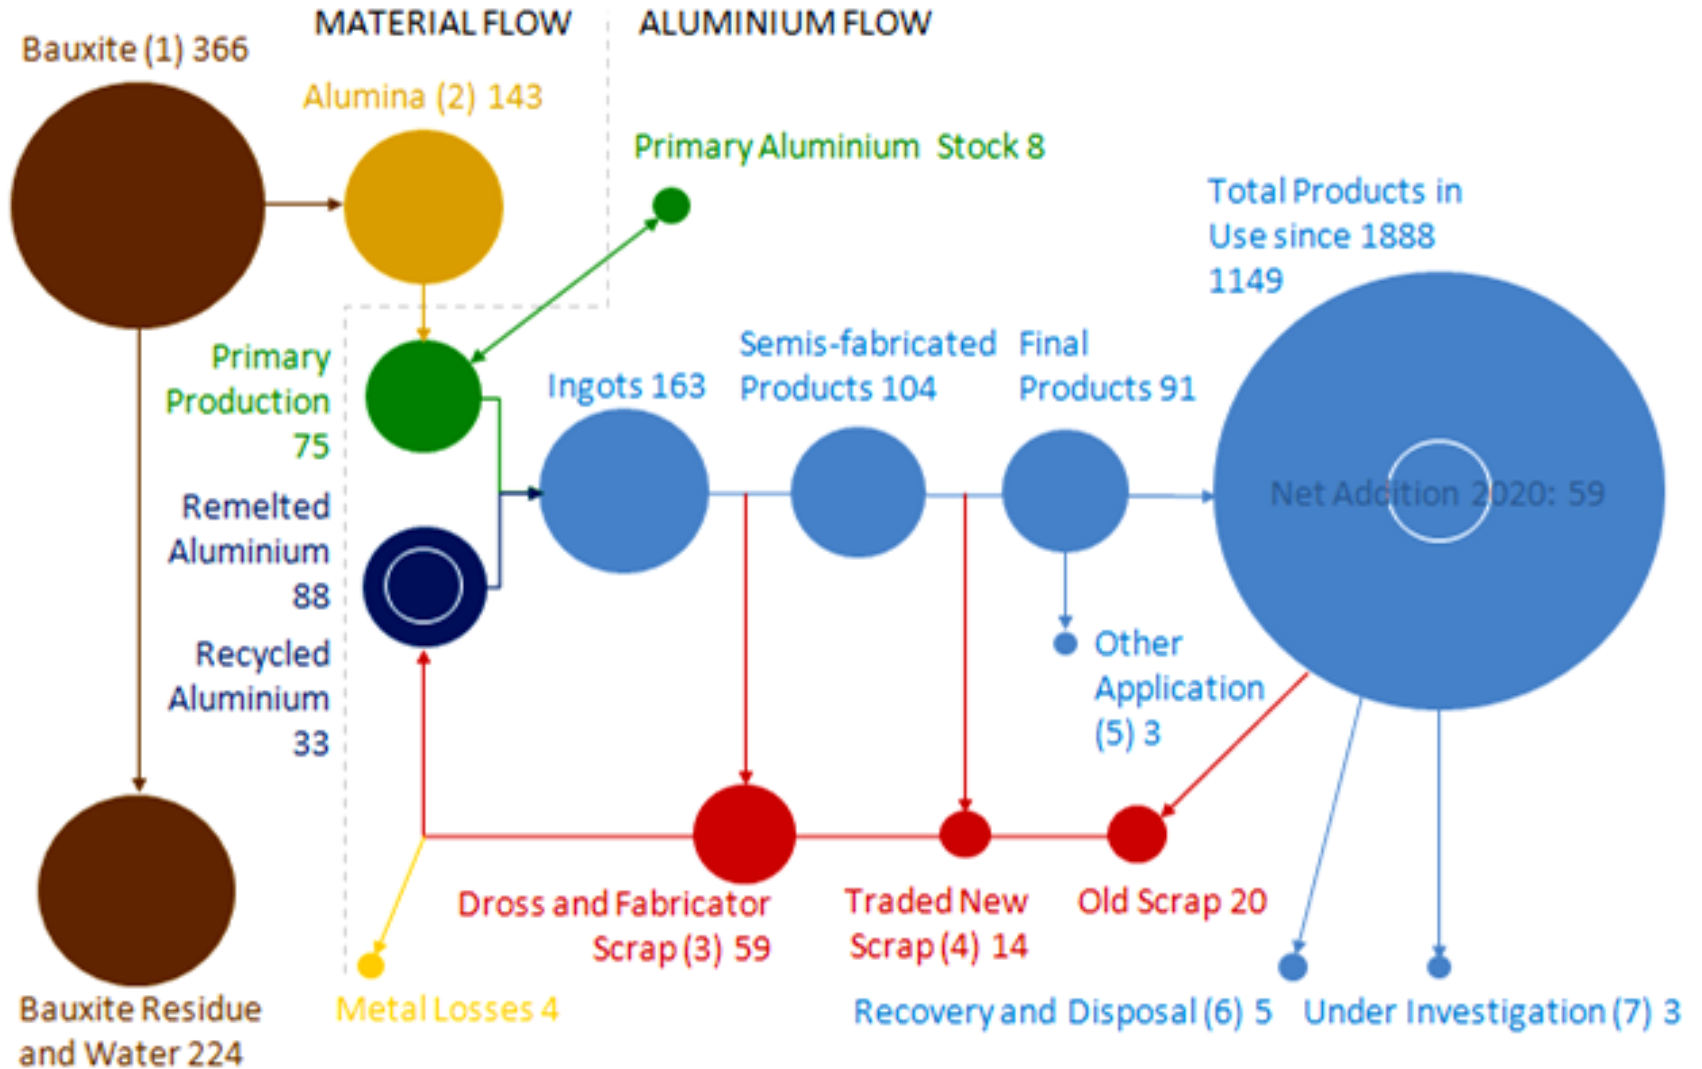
MATERIAL FLOW

ALUMINIUM FLOW

Bauxite (1) 366

Alumina (2) 143

Primary Aluminium Stock 8

Total Products in Use since 1888 1149

Primary Production 75

Remelted Aluminium 88

Recycled Aluminium 33

Ingots 163

Semis-fabricated Products 104

Final Products 91

Net Addition 2020: 59

Other Application (5) 3

Dross and Fabricator Scrap (3) 59

Traded New Scrap (4) 14

Old Scrap 20

Bauxite Residue and Water 224

Metal Losses 4

Recovery and Disposal (6) 5

Under Investigation (7) 3